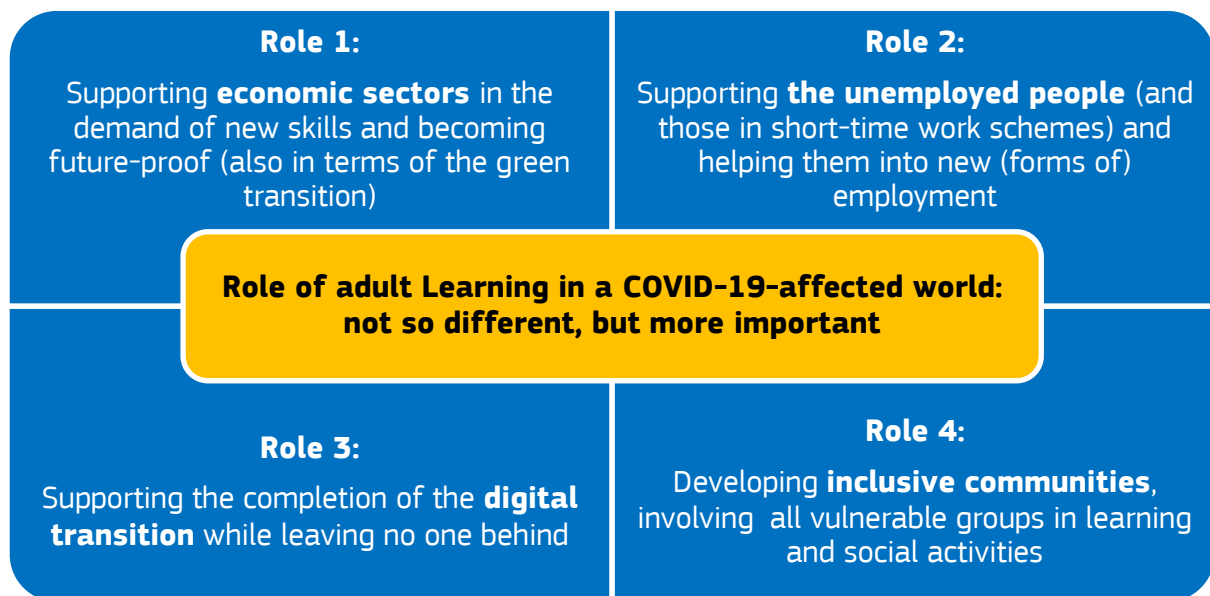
Role 1:

Supporting economic sectors in the demand of new skills and becoming future-proof (also in terms of the green transition)

Role 2:

Supporting the unemployed people (and those in short-time work schemes) and helping them into new (forms of) employment

Role of adult Learning in a COVID-19-affected world: not so different, but more important

Role 3:

Supporting the completion of the digital transition while leaving no one behind

Role 4:

Developing inclusive communities, involving all vulnerable groups in learning and social activities